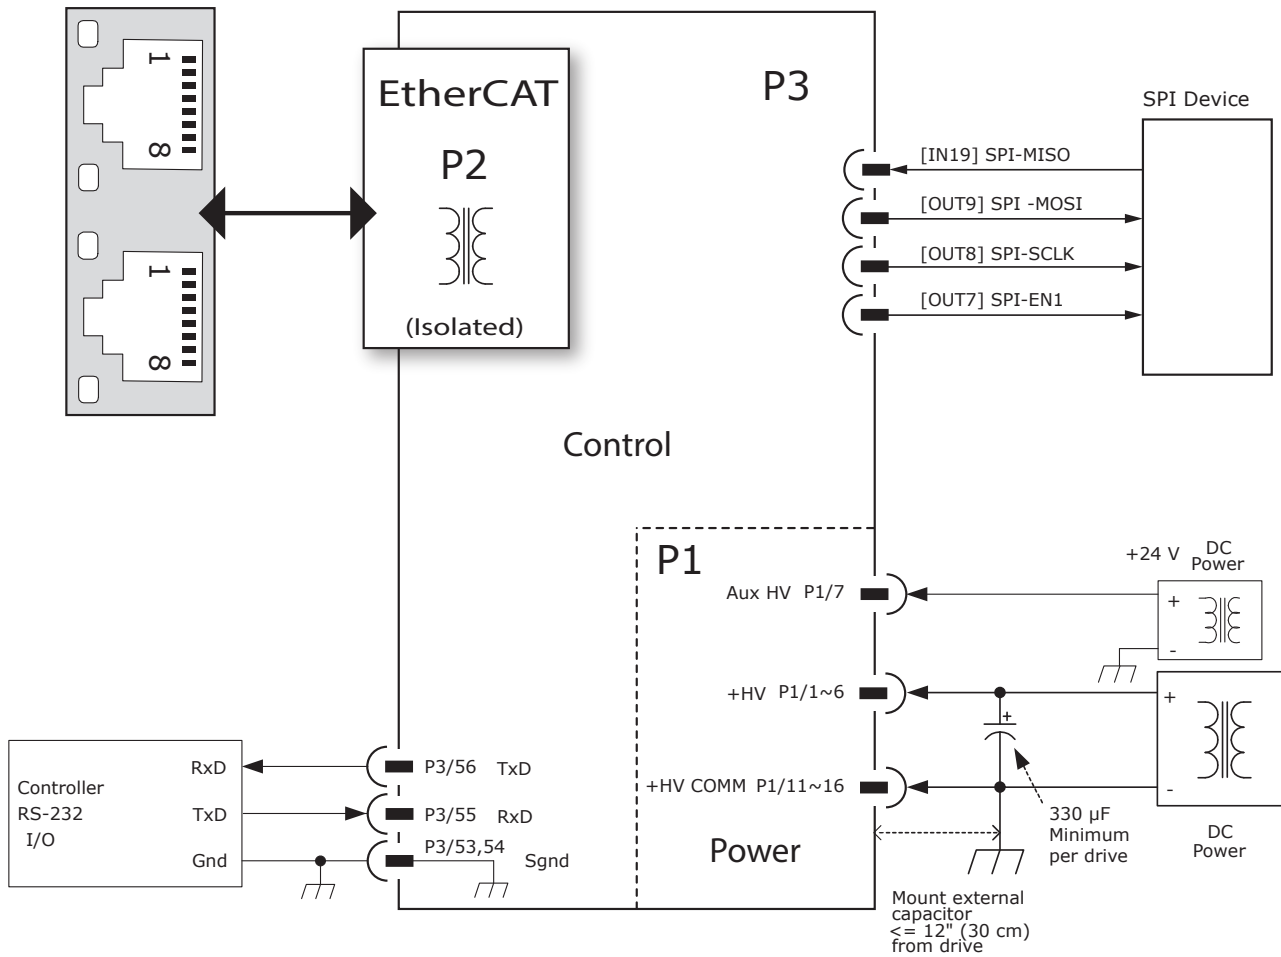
1
8
1
8

EtherCAT
P2
(Isolated)

P3

SPI Device
[IN19] SPI-MISO
[OUT9] SPI -MOSI
[OUT8] SPI-SCLK
[OUT7] SPI-EN1

Control

P1
Aux HV P1/7
+HV P1/1~6
+HV COMM P1/11~16
Power

+24 V DC Power
+
-
+
-
+
DC Power

330 µF Minimum per drive

Mount external capacitor <= 12" (30 cm) from drive

Controller RS-232 I/O
RxD
TxD
Gnd
P3/56 TxD
P3/55 RxD
P3/53,54 Sgnd